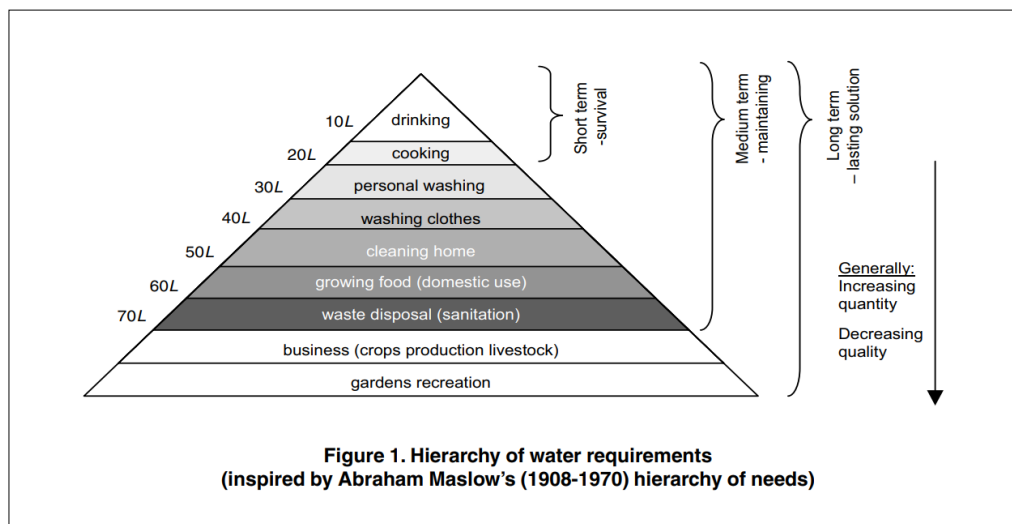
Short term -survival

Medium term - maintaining

Long term - lasting solution

10*L* drinking

20*L* cooking

30*L* personal washing

40*L* washing clothes

50*L* cleaning home

60*L* growing food (domestic use)

70*L* waste disposal (sanitation)

business (crops production livestock)

gardens recreation

Generally:
Increasing quantity

Decreasing quality

**Figure 1. Hierarchy of water requirements (inspired by Abraham Maslow's (1908-1970) hierarchy of needs)**